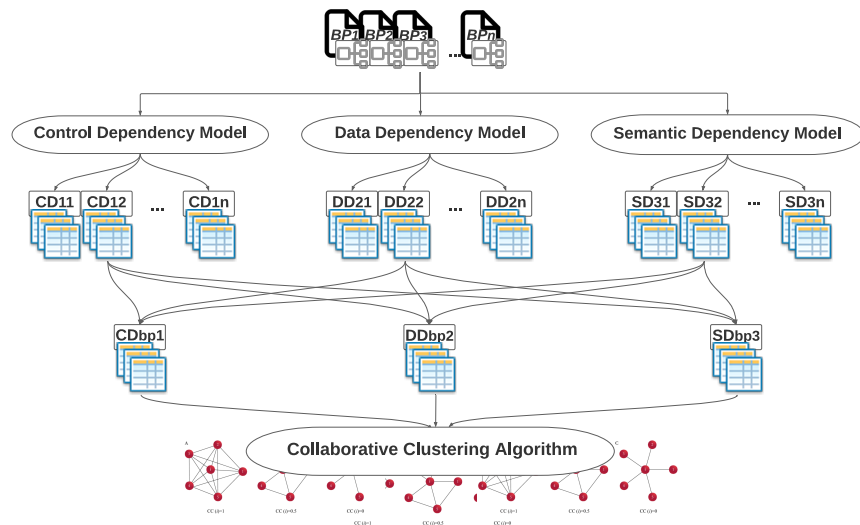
BP1 BP2 BP3 ... BPn

Control Dependency Model

Data Dependency Model

Semantic Dependency Model

CD11 CD12 ... CD1n

DD21 DD22 ... DD2n

SD31 SD32 ... SD3n

CDbp1

DDbp2

SDbp3

Collaborative Clustering Algorithm

A

C

CC (i)=1

CC (i)=0.5

CC (i)=0

CC (i)=1

CC (i)=0.5

CC (i)=0

CC (i)=0.5

CC (i)=0